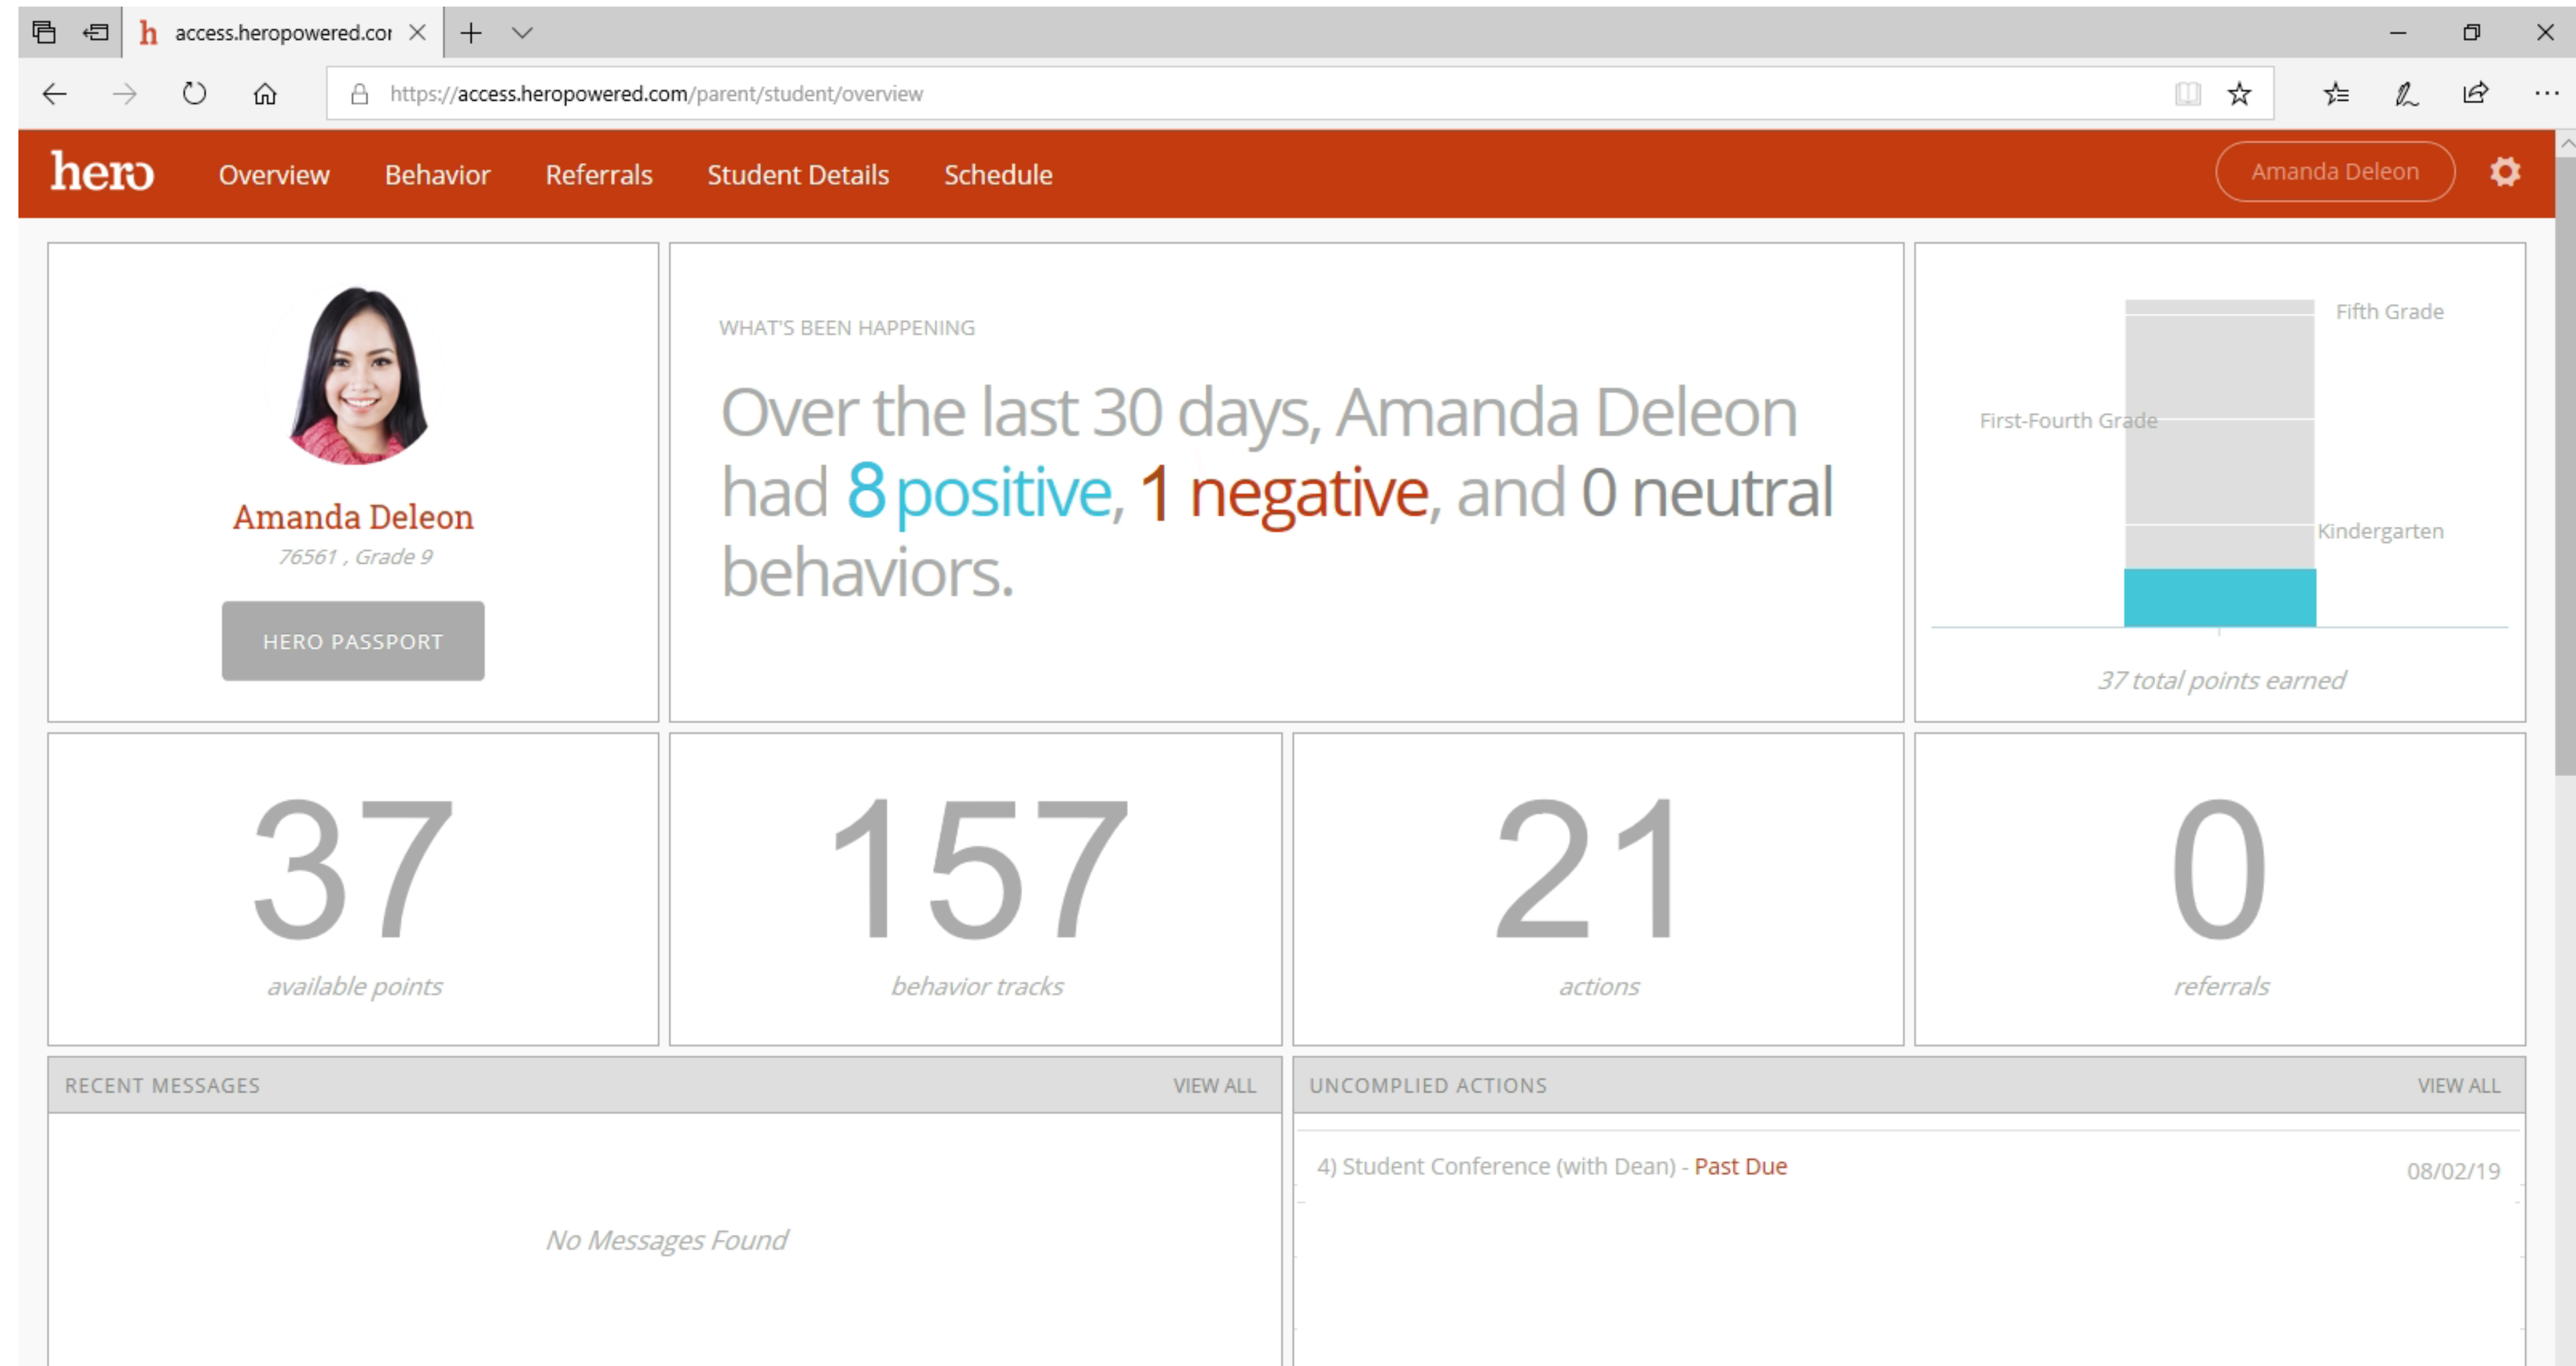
access.heropowered.cor

https://access.heropowered.com/parent/student/overview

hero Overview Behavior Referrals Student Details Schedule Amanda Deleon

Amanda Deleon
76561 , Grade 9
HERO PASSPORT

WHAT'S BEEN HAPPENING

Over the last 30 days, Amanda Deleon had 8 positive, 1 negative, and 0 neutral behaviors.

Fifth Grade
First-Fourth Grade
Kindergarten
37 total points earned

37
available points

157
behavior tracks

21
actions

0
referrals

RECENT MESSAGES VIEW ALL

No Messages Found

UNCOMPLIED ACTIONS VIEW ALL

4) Student Conference (with Dean) - Past Due 08/02/19